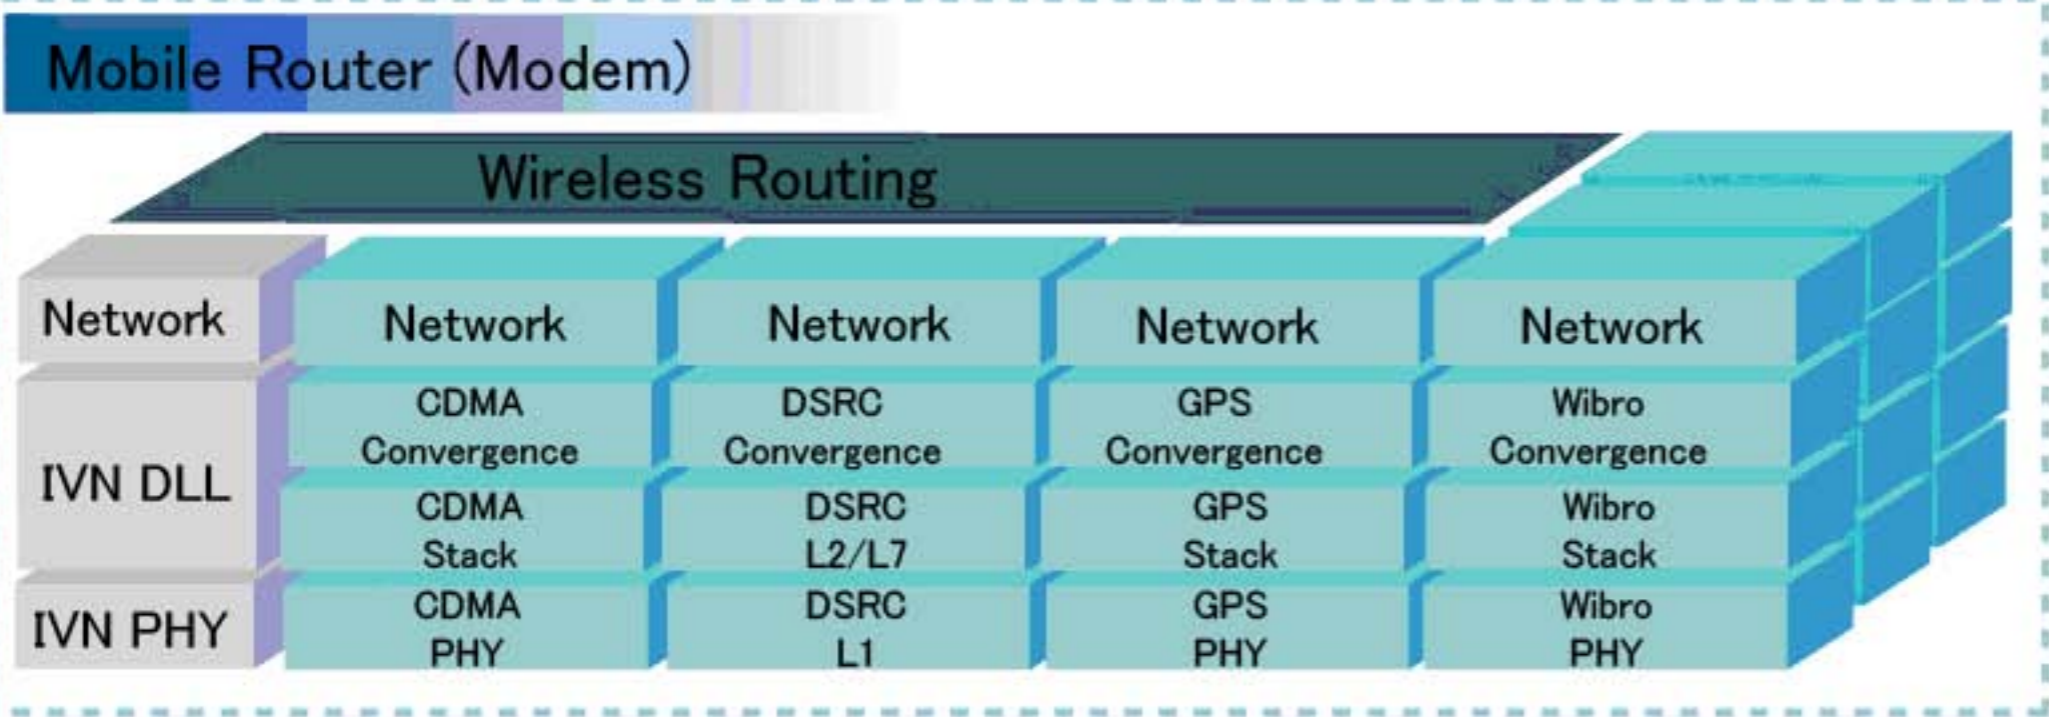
Mobile Router (Modem)

Wireless Routing

| | | | | |
|---|---|---|---|---|
| Network | Network | Network | Network | Network |
| IVN DLL | CDMA Convergence | DSRC Convergence | GPS Convergence | Wibro Convergence |
| | CDMA Stack | DSRC L2/L7 | GPS Stack | Wibro Stack |
| IVN PHY | CDMA PHY | DSRC L1 | GPS PHY | Wibro PHY |